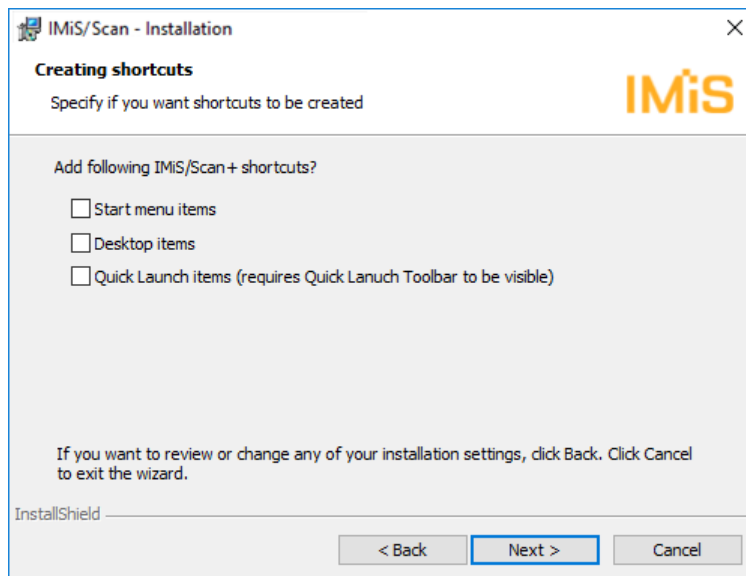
IMiS/Scan - Installation

Creating shortcuts

Specify if you want shortcuts to be created

IMiS

Add following IMiS/Scan+ shortcuts?

Start menu items

Desktop items

Quick Launch items (requires Quick Lanuch Toolbar to be visible)

If you want to review or change any of your installation settings, click Back. Click Cancel to exit the wizard.

InstallShield

< Back

Next >

Cancel